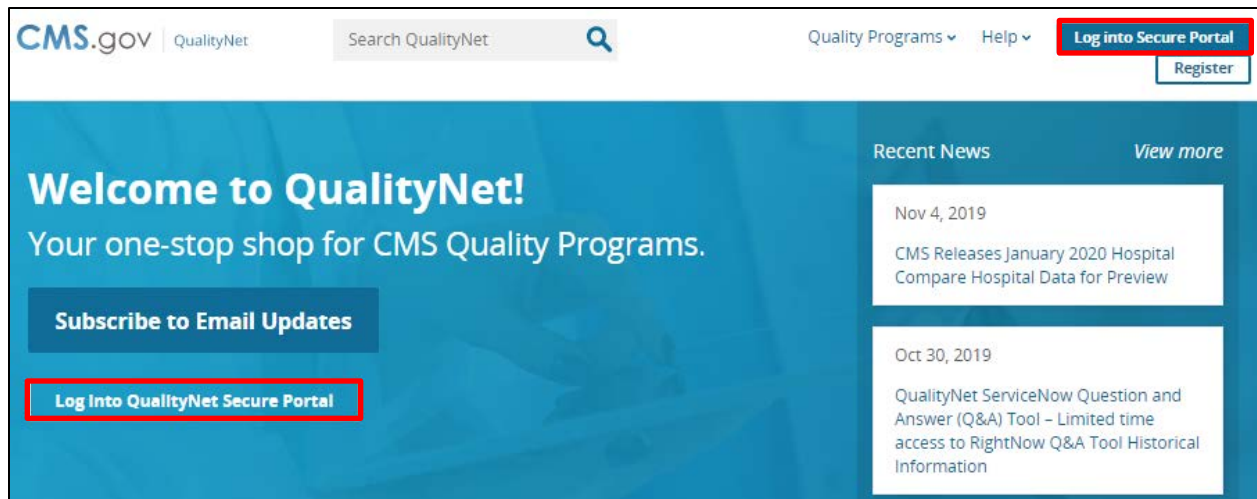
CMS.gov | QualityNet

Search QualityNet

Quality Programs Help

Log into Secure Portal

Register

Welcome to QualityNet!

Your one-stop shop for CMS Quality Programs.

Subscribe to Email Updates

Log Into QualityNet Secure Portal

Recent News

View more

Nov 4, 2019

CMS Releases January 2020 Hospital Compare Hospital Data for Preview

Oct 30, 2019

QualityNet ServiceNow Question and Answer (Q&A) Tool – Limited time access to RightNow Q&A Tool Historical Information